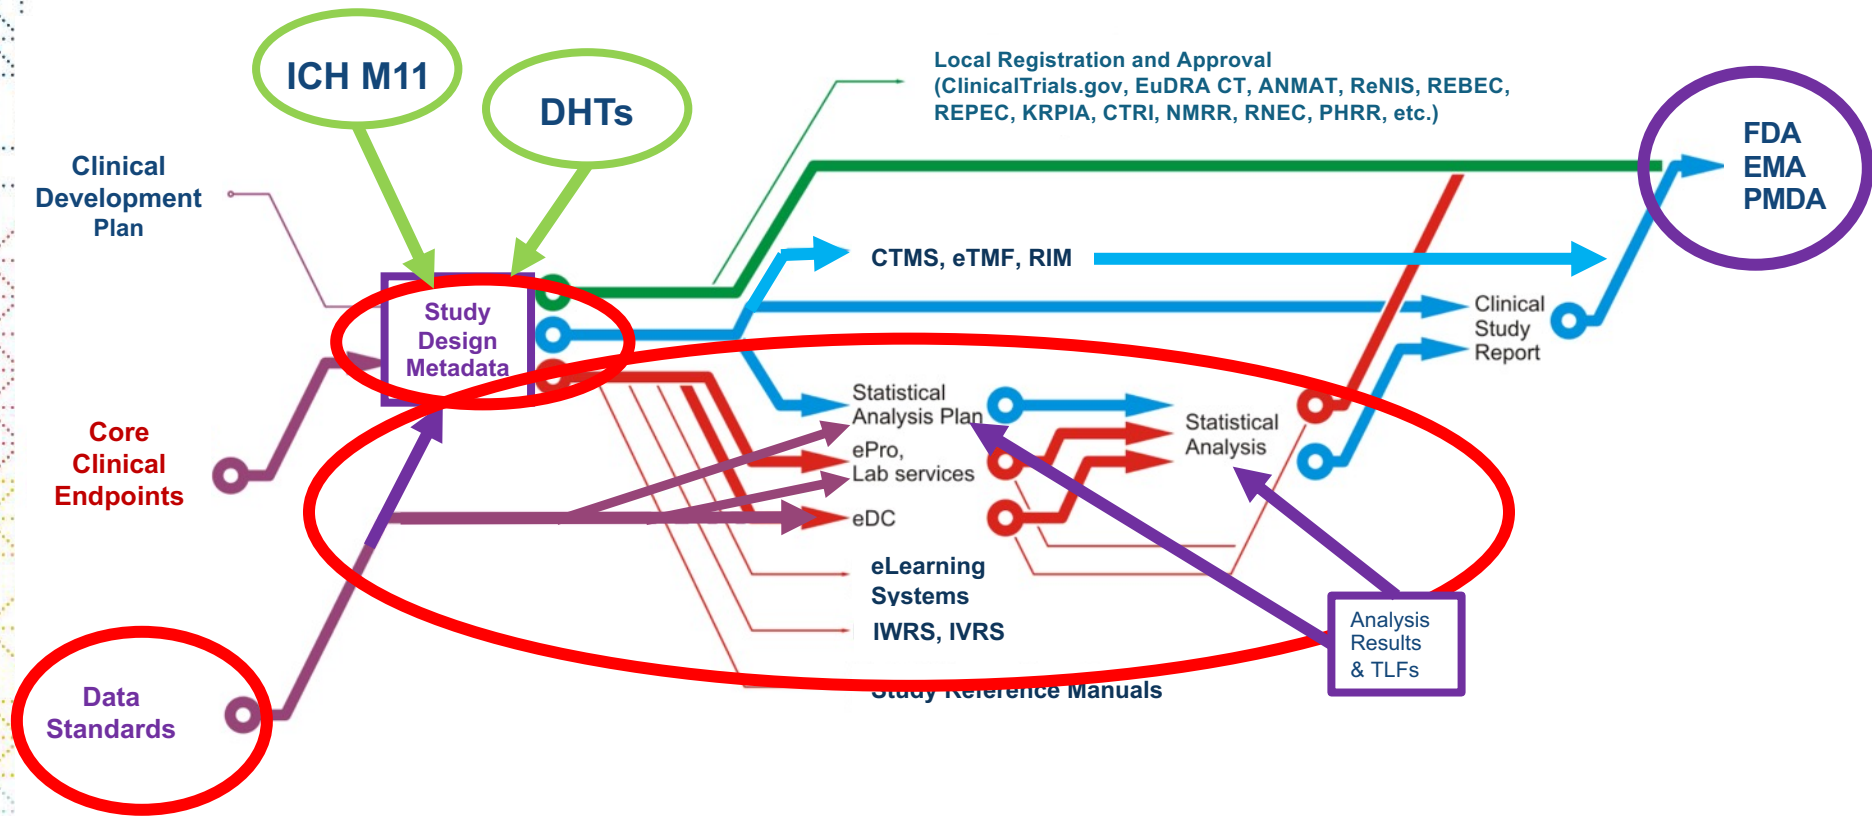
ICH M11

DHTs

Local Registration and Approval (ClinicalTrials.gov, EuDRA CT, ANMAT, ReNIS, REBEC, REPEC, KRPIA, CTRI, NMRR, RNEC, PHRR, etc.)

FDA
EMA
PMDA

Clinical Development Plan

Study Design Metadata

CTMS, eTMF, RIM

Clinical Study Report

Core Clinical Endpoints

Statistical Analysis Plan

ePro, Lab services

eDC

Statistical Analysis

eLearning Systems

IWRS, IVRS

Study Reference Manuals

Analysis Results & TLFs

Data Standards